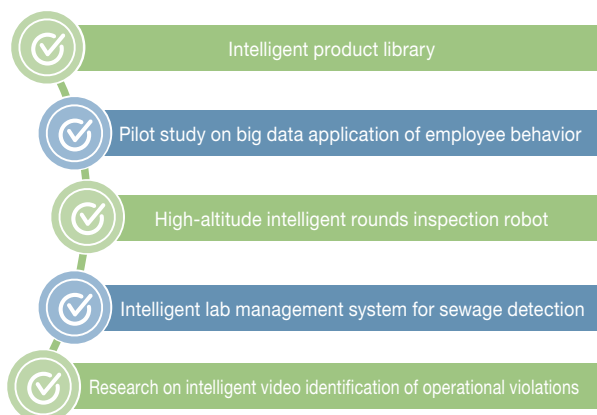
Intelligent product library

Pilot study on big data application of employee behavior

High-altitude intelligent rounds inspection robot

Intelligent lab management system for sewage detection

Research on intelligent video identification of operational violations